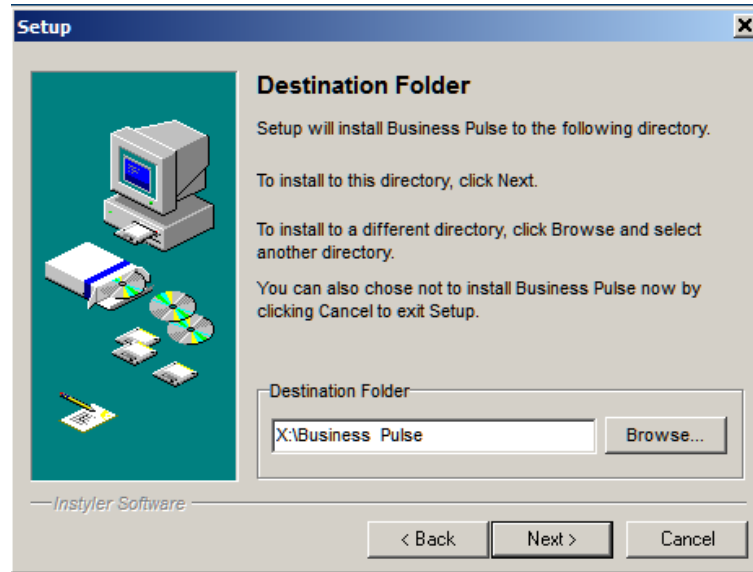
Setup

Destination Folder

Setup will install Business Pulse to the following directory.

To install to this directory, click Next.

To install to a different directory, click Browse and select another directory.

You can also chose not to install Business Pulse now by clicking Cancel to exit Setup.

Destination Folder

X:\Business Pulse

Browse...

Instyler Software

< Back

Next >

Cancel